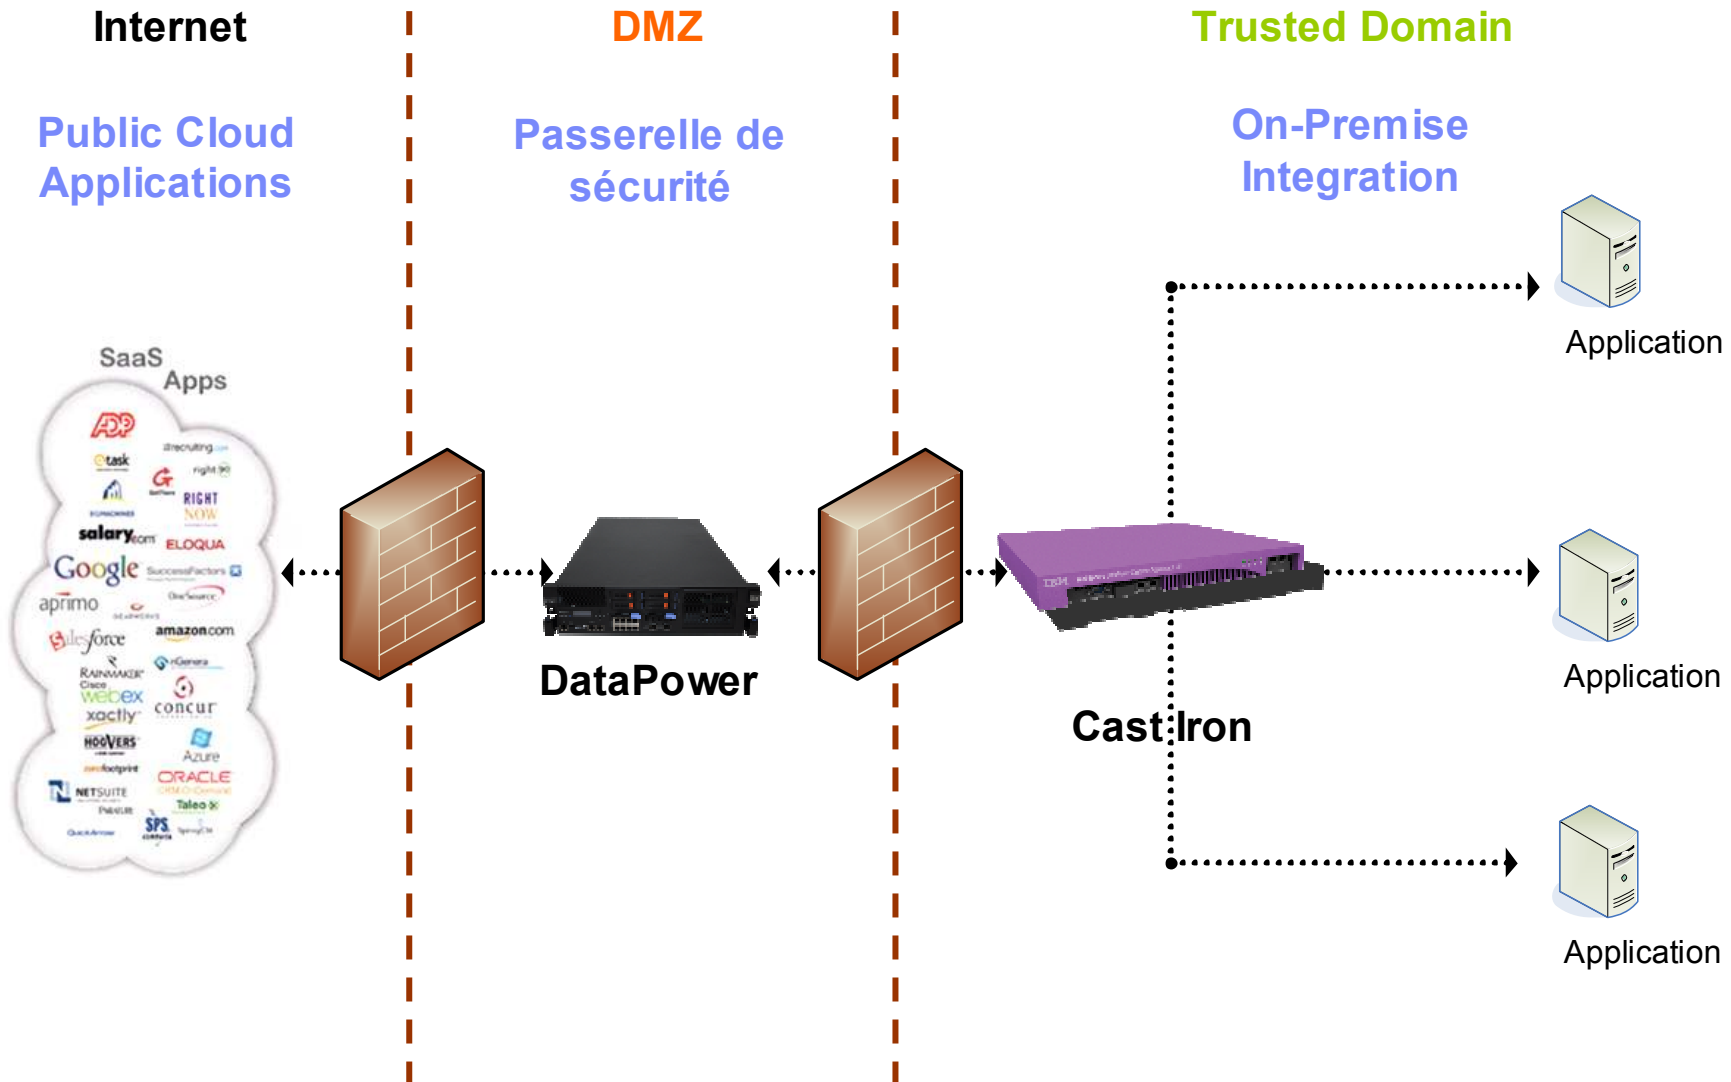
Internet

DMZ

Trusted Domain

Public Cloud Applications

Passerelle de sécurité

On-Premise Integration

SaaS Apps

ADP

etask

erecruiting

right 90

RIGHT NOW

salary.com

ELOQUA

Google

SuccessFactors

aprimo

OneSource

salesforce

amazon.com

RAINMAKER

Cisco webex

xactly

concur

HOOVERS

Azure

ORACLE

NETSUITE

Taleo

SPS

Application

Application

Application

DataPower

Cast Iron